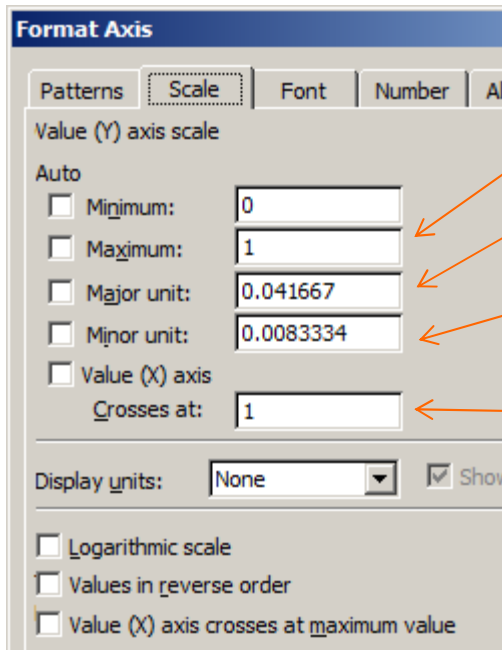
Format Axis

Patterns | Scale | Font | Number | Al

Value (Y) axis scale

Auto

Minimum: 0

Maximum: 1

Major unit: 0.041667

Minor unit: 0.0083334

Value (X) axis

Crosses at: 1

Display units: None

Show

Logarithmic scale

Values in reverse order

Value (X) axis crosses at maximum value